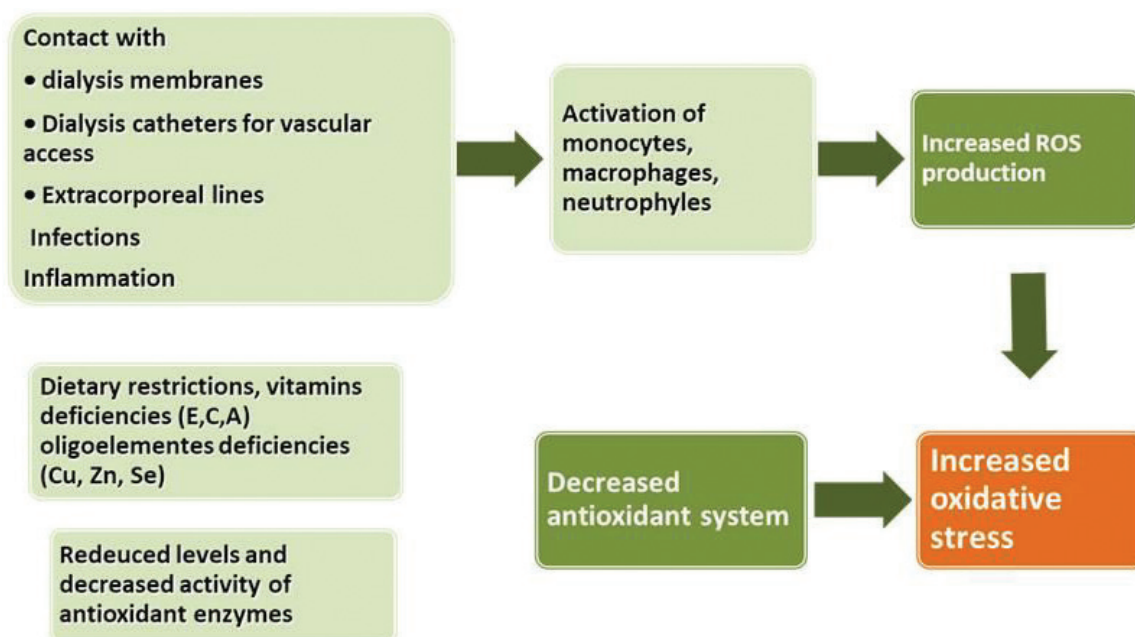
Contact with

• dialysis membranes

• Dialysis catheters for vascular access

• Extracorporeal lines

Infections

Inflammation

Activation of monocytes, macrophages, neutrophyles

Increased ROS production

Dietary restrictions, vitamins deficiencies (E,C,A) oligoelementes deficiencies (Cu, Zn, Se)

Redeuced levels and decreased activity of antioxidant enzymes

Decreased antioxidant system

Increased oxidative stress